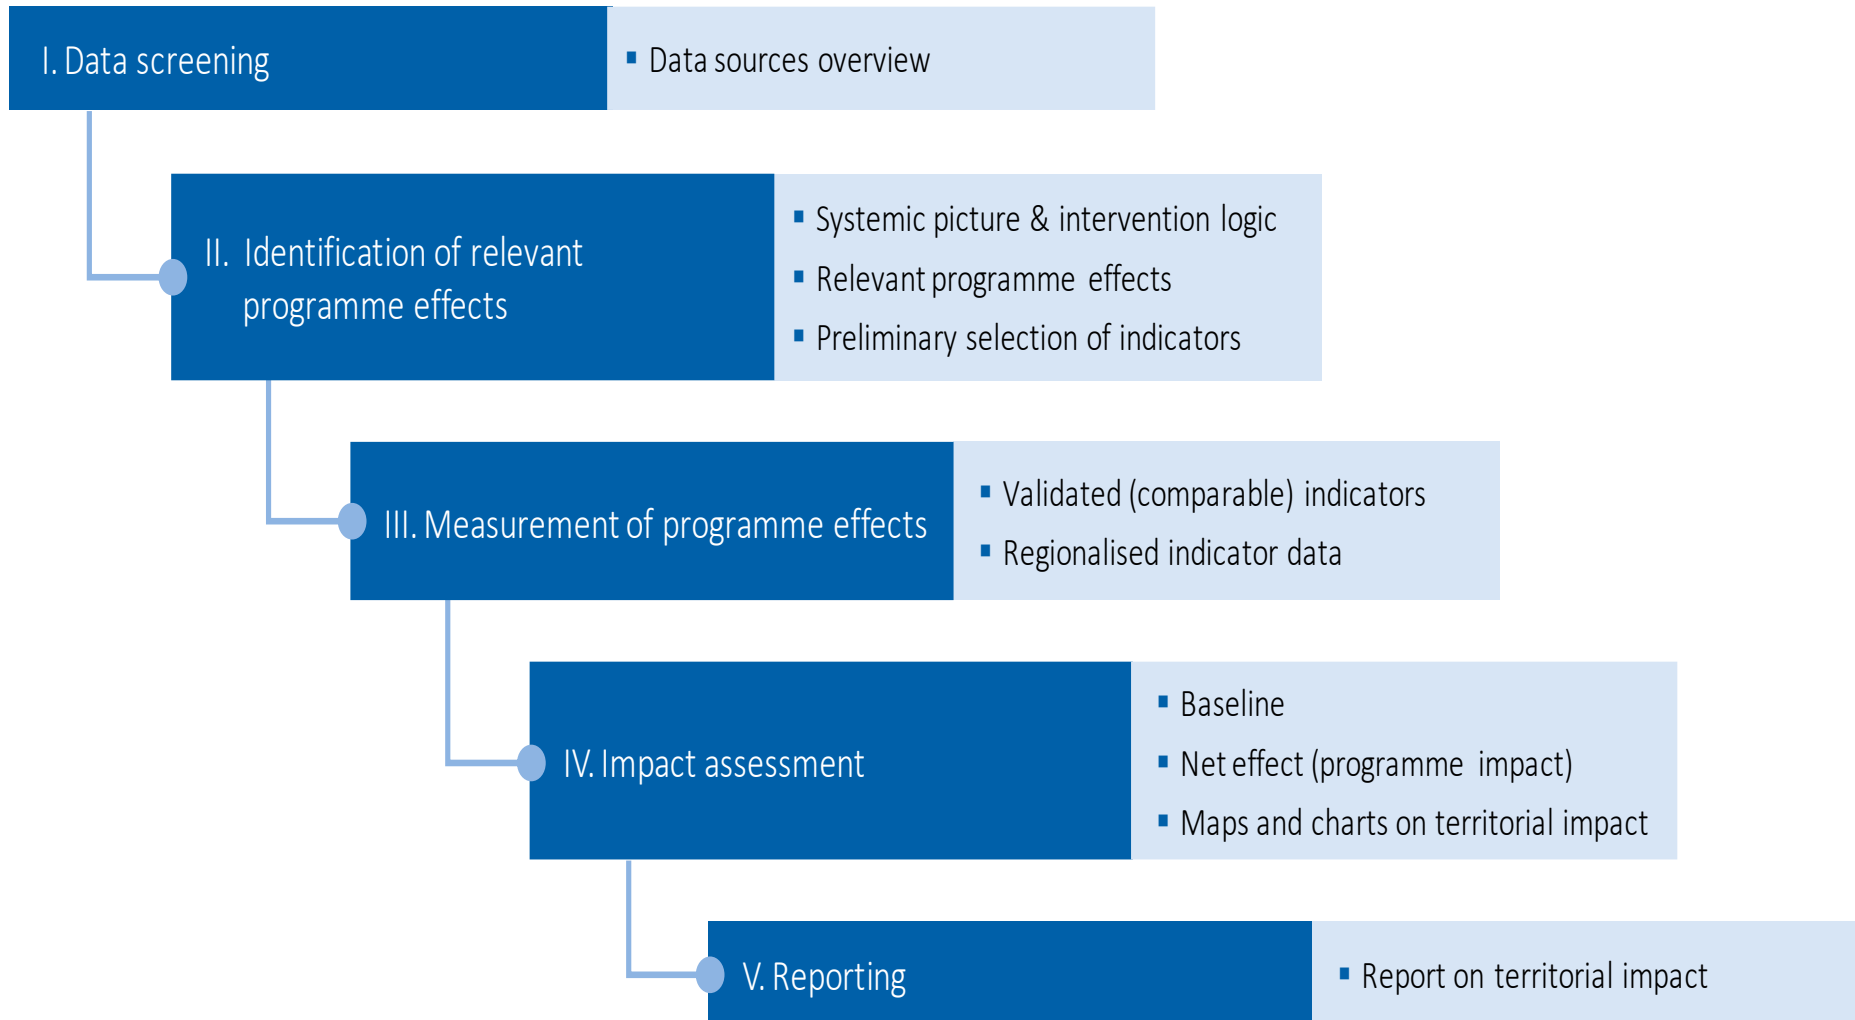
I. Data screening

- Data sources overview

II. Identification of relevant programme effects

- Systemic picture & intervention logic
- Relevant programme effects
- Preliminary selection of indicators

III. Measurement of programme effects

- Validated (comparable) indicators
- Regionalised indicator data

IV. Impact assessment

- Baseline
- Net effect (programme impact)
- Maps and charts on territorial impact

V. Reporting

- Report on territorial impact